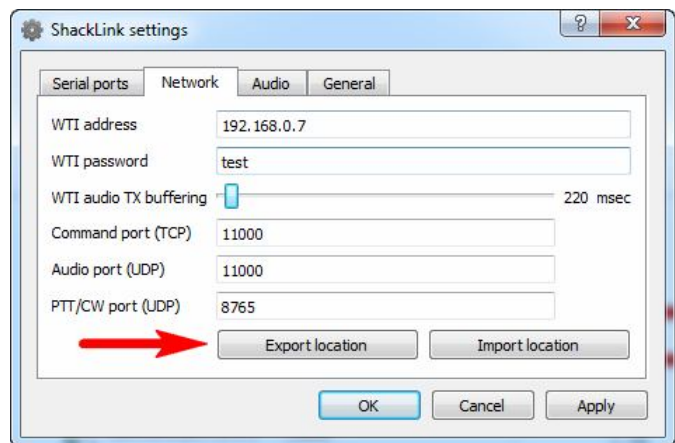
ShackLink settings

?

X

Serial ports

Network

Audio

General

WTI address

192.168.0.7

WTI password

test

WTI audio TX buffering

220 msec

Command port (TCP)

11000

Audio port (UDP)

11000

PTT/CW port (UDP)

8765

Export location

Import location

OK

Cancel

Apply